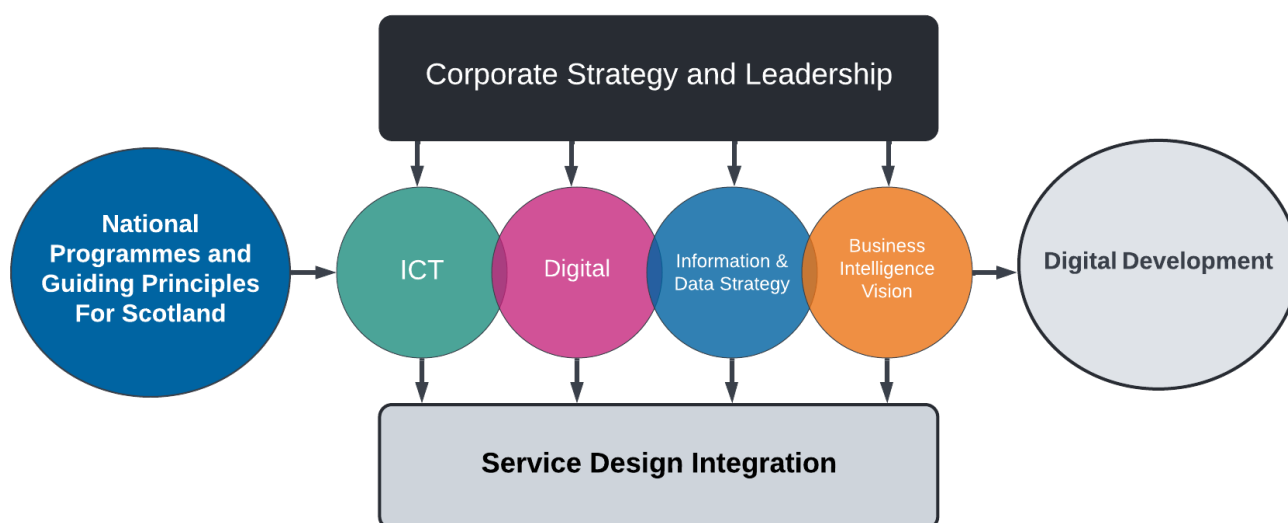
Corporate Strategy and Leadership

National Programmes and Guiding Principles For Scotland

ICT

Digital

Information & Data Strategy

Business Intelligence Vision

Digital Development

Service Design Integration